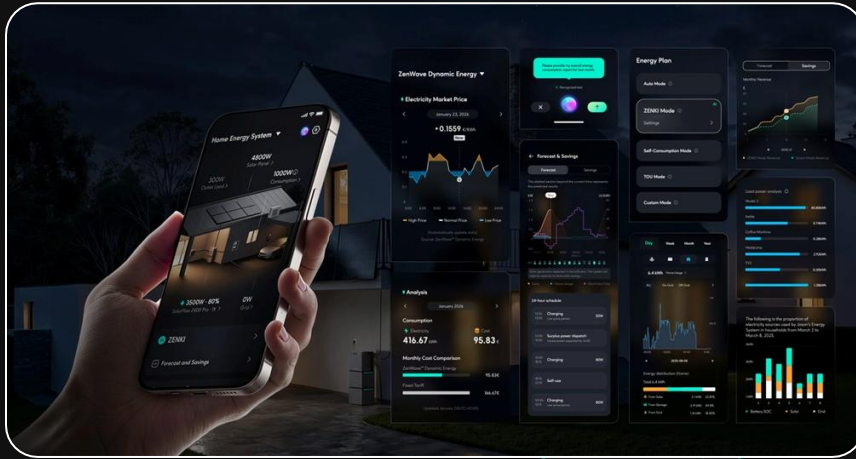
Home Energy System

4800W
Solar Panel

300W
Grid

1000W
Consumption

3500W · 80%
SolarFlow 2400 Pro

0W
Grid

ZENKI

Forecast and Savings

ZenWave Dynamic Energy

Electricity Market Price

January 23, 2026

0.1559 €/kWh

High Price
Normal Price
Low Price

Analysis

January 2026

Consumption

Electricity
416.67 kWh

Cost
95.83 €

Monthly Cost Comparison

ZenWave Dynamic Energy

95.83€

Fixed Tariff

166.47€

Forecast & Savings

Forecast
Savings

24-hour schedule

Charging

Surplus power dispatch

Charging

Self use

Charging

Energy Plan

Auto Mode

ZENKI Mode

Settings

Self-Consumption Mode

TOU Mode

Custom Mode

Day
Week
Month
Year

Forecast
Savings

Monthly Revenue

Load power analysis

The following is the proportion of electricity sources used by Jason's Energy System in households from March 2 to March 8, 2025.

Battery SOC
Solar
Grid